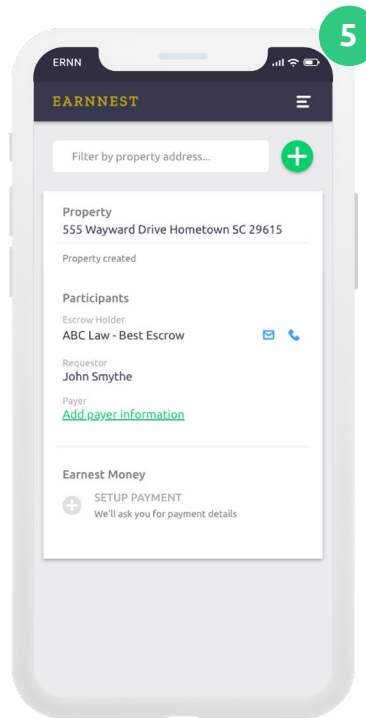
5

ERNN

EARNNEST

Filter by property address...

Property
555 Wayward Drive Hometown SC 29615

Property created

Participants

Escrow Holder
ABC Law - Best Escrow

Requestor
John Smythe

Payer
Add payer information

Earnest Money

SETUP PAYMENT
We'll ask you for payment details